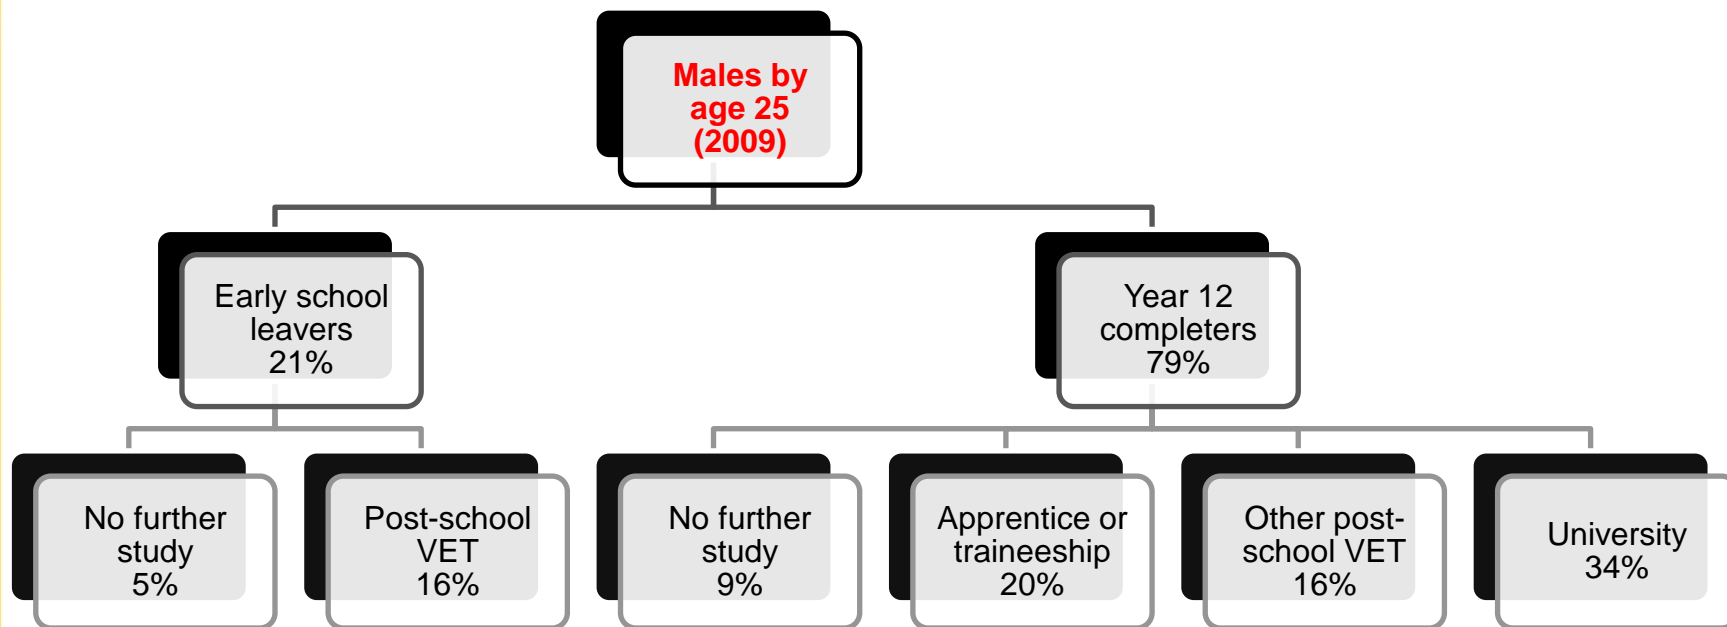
Males by age 25 (2009)

Early school leavers 21%

Year 12 completers 79%

No further study 5%

Post-school VET 16%

No further study 9%

Apprentice or traineeship 20%

Other post-school VET 16%

University 34%